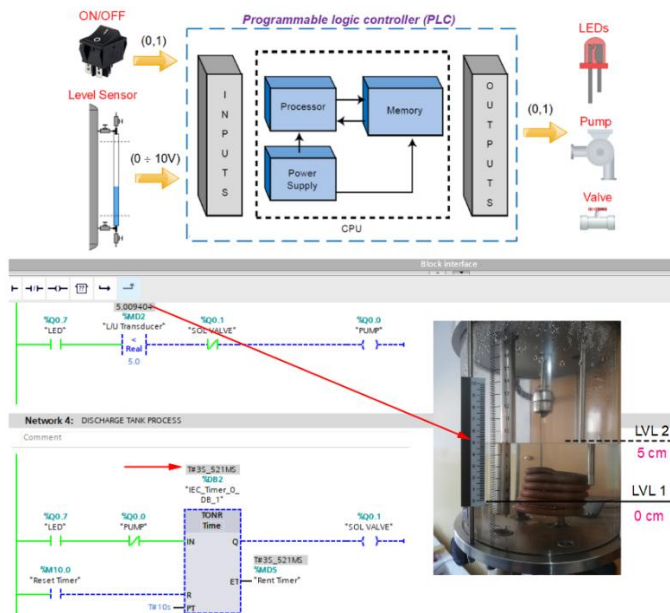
ON/OFF

(0,1)

Programmable logic controller (PLC)

LEDs

Level Sensor

I
N
P
U
T
S

Processor

Memory

O
U
T
P
U
T
S

(0,1)

Pump

(0 ÷ 10V)

Power Supply

Valve

CPU

Block interface

5.009404

%Q0.7
"LED"

%MD2
"L/U Transducer"
<
Real
5.0

%Q0.1
"SOL VALVE"

%Q0.0
"PUMP"

LVL 2
5 cm

Network 4: DISCHARGE TANK PROCESS

Comment

T#3S_521MS
%DB2
"IEC_Timer_0_DB_1"

LVL 1
0 cm

%Q0.7
"LED"

%Q0.0
"PUMP"

TONR
Time
IN
Q

%Q0.1
"SOL VALVE"

T#3S_521MS
%MD5
"Rent Timer"

%M10.0
"Reset Timer"

R
ET

T#10s
PT